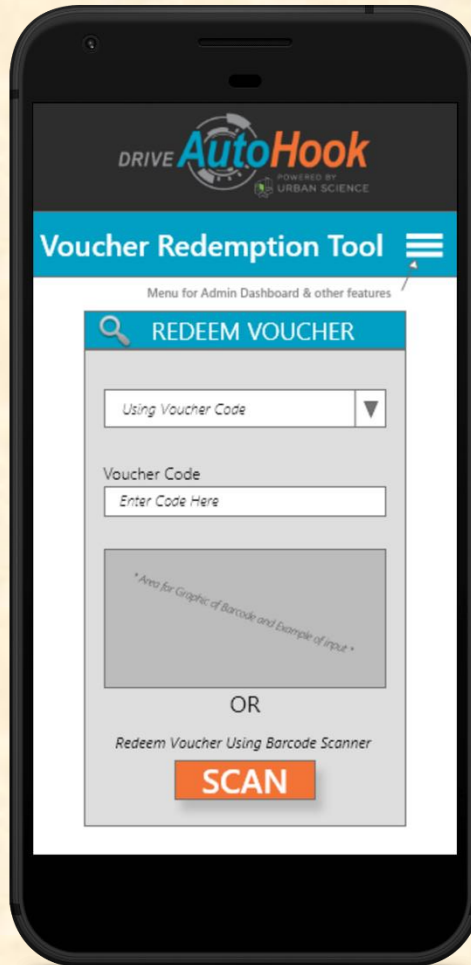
DRIVE AutoHook POWERED BY URBAN SCIENCE

Voucher Redemption Tool

Menu for Admin Dashboard & other features

REDEEM VOUCHER

Using Voucher Code

Voucher Code

Enter Code Here

* Area for Graphic of Barcode and Example of input *

OR

Redeem Voucher Using Barcode Scanner

SCAN